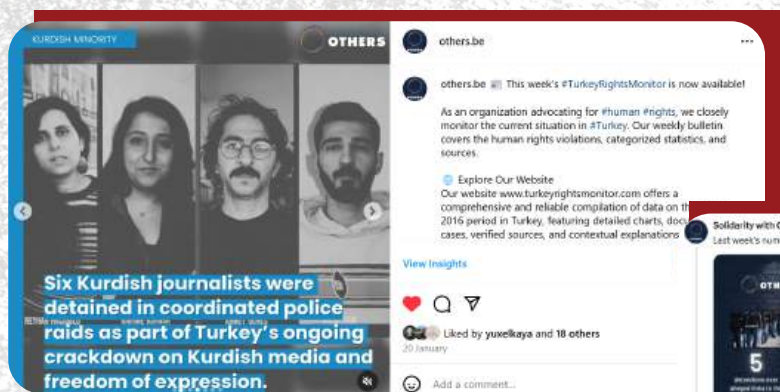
KURDISH MINORITY

OTHERS

Six Kurdish journalists were detained in coordinated police raids as part of Turkey's ongoing crackdown on Kurdish media and freedom of expression.

others.be

others.be This week's #TurkeyRightsMonitor is now available!

As an organization advocating for #human #rights, we closely monitor the current situation in #Turkey. Our weekly bulletin covers the human rights violations, categorized statistics, and sources.

Explore Our Website
Our website www.turkeyrightsmonitor.com offers a comprehensive and reliable compilation of data on th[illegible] 2016 period in Turkey, featuring detailed charts, docu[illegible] cases, verified sources, and contextual explanations

View insights

Liked by yuxelkaya and 18 others
20 January

Add a comment...

Solidarity with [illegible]
Last week's num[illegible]

OTHERS

5